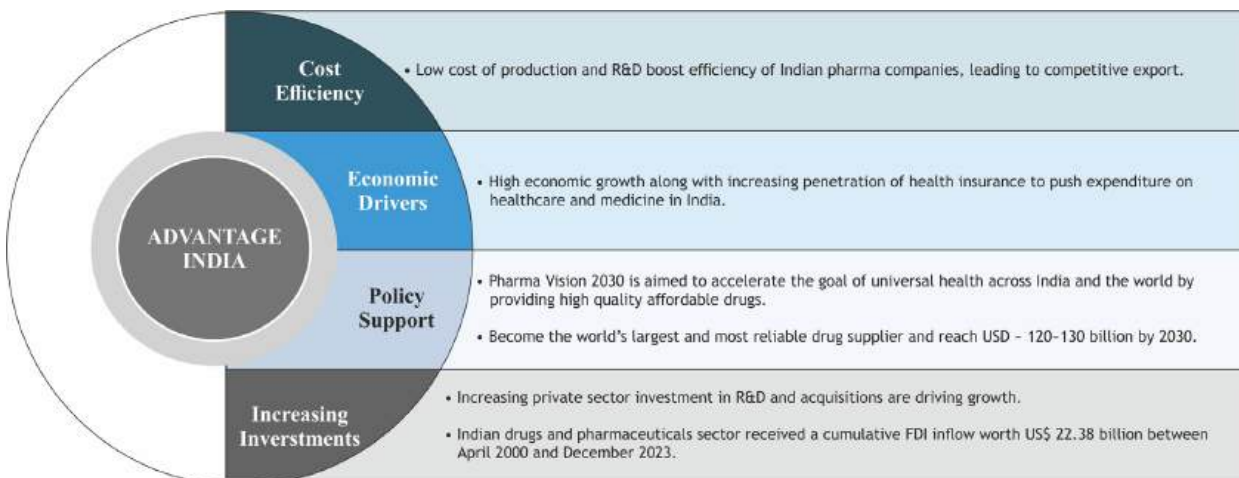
ADVANTAGE INDIA

Cost Efficiency

• Low cost of production and R&D boost efficiency of Indian pharma companies, leading to competitive export.

Economic Drivers

• High economic growth along with increasing penetration of health insurance to push expenditure on healthcare and medicine in India.

Policy Support

• Pharma Vision 2030 is aimed to accelerate the goal of universal health across India and the world by providing high quality affordable drugs.

• Become the world's largest and most reliable drug supplier and reach USD – 120-130 billion by 2030.

Increasing Inverstments

• Increasing private sector investment in R&D and acquisitions are driving growth.

• Indian drugs and pharmaceuticals sector received a cumulative FDI inflow worth US$ 22.38 billion between April 2000 and December 2023.